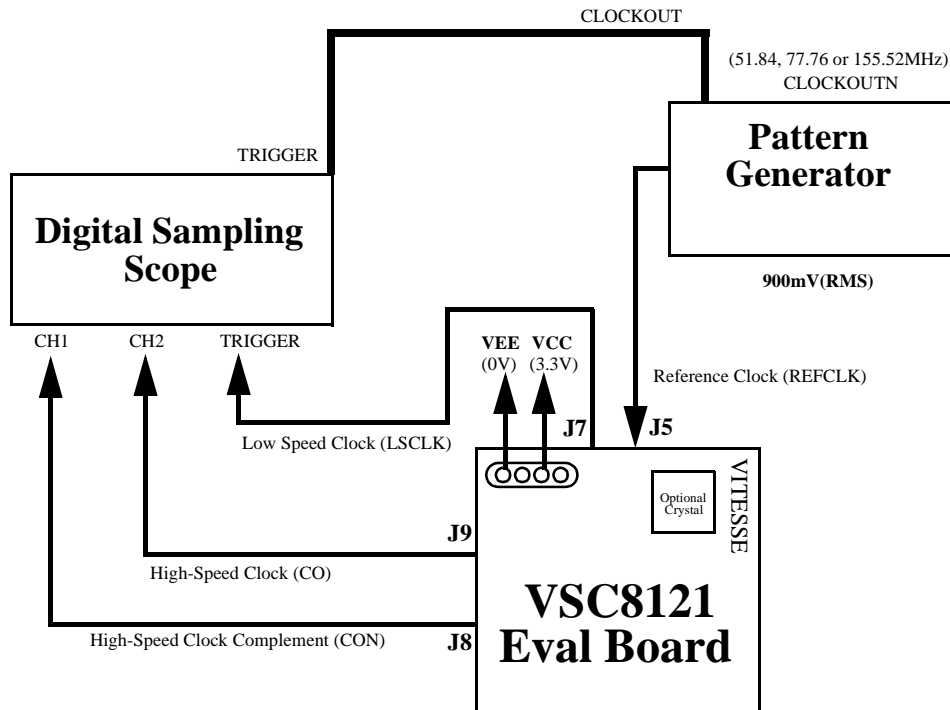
CLOCKOUT

(51.84, 77.76 or 155.52MHz)
CLOCKOUTN

Pattern Generator

TRIGGER

Digital Sampling Scope

900mV(RMS)

CH1 CH2 TRIGGER

VEE (0V) VCC (3.3V)

Reference Clock (REFCLK)

Low Speed Clock (LSCLK)

J7

J5

VITESSE

Optional Crystal

J9

High-Speed Clock (CO)

VSC8121 Eval Board

High-Speed Clock Complement (CON)

J8